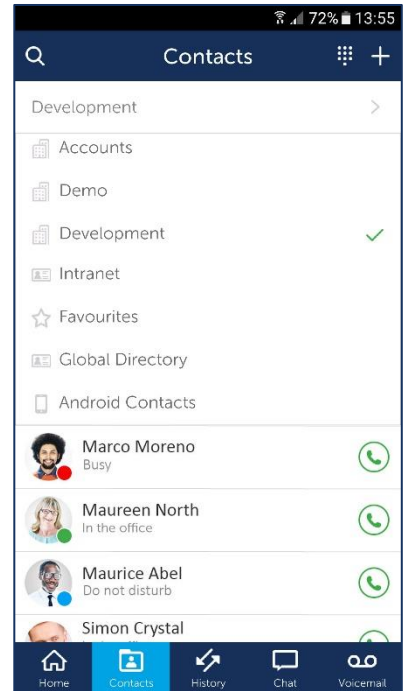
72% 13:55

Contacts

Development

Accounts

Demo

Development

Intranet

Favourites

Global Directory

Android Contacts

Marco Moreno
Busy

Maureen North
In the office

Maurice Abel
Do not disturb

Simon Crystal

Home
Contacts
History
Chat
Voicemail